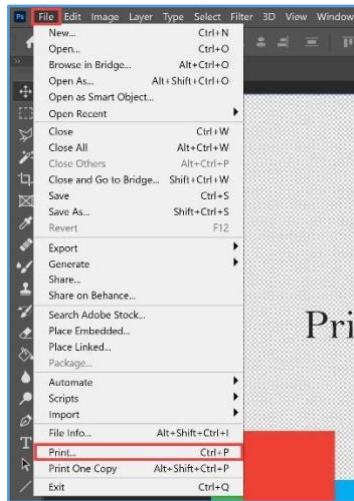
Ps File Edit Image Layer Type Select Filter 3D View Window

New... Ctrl+N
Open... Ctrl+O
Browse in Bridge... Alt+Ctrl+O
Open As... Alt+Shift+Ctrl+O
Open as Smart Object...
Open Recent
Close Ctrl+W
Close All Alt+Ctrl+W
Close Others Alt+Ctrl+P
Close and Go to Bridge... Shift+Ctrl+W
Save Ctrl+S
Save As... Shift+Ctrl+S
Revert F12
Export
Generate
Share...
Share on Behance...
Search Adobe Stock...
Place Embedded...
Place Linked...
Package...
Automate
Scripts
Import
File Info... Alt+Shift+Ctrl+I
Print... Ctrl+P
Print One Copy Alt+Shift+Ctrl+P
Exit Ctrl+Q

Pri